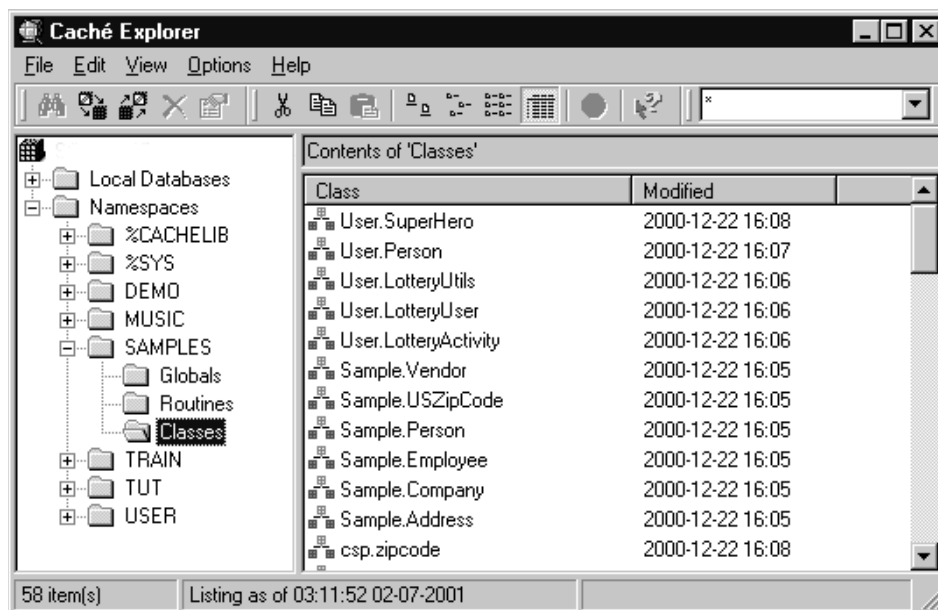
Caché Explorer

File Edit View Options Help

*

Local Databases
Namespaces
%CACHELIB
%SYS
DEMO
MUSIC
SAMPLES
Globals
Routines
Classes
TRAIN
TUT
USER

Contents of 'Classes'

| Class | Modified |
|---|---|
| User.SuperHero | 2000-12-22 16:08 |
| User.Person | 2000-12-22 16:07 |
| User.LotteryUtils | 2000-12-22 16:06 |
| User.LotteryUser | 2000-12-22 16:06 |
| User.LotteryActivity | 2000-12-22 16:06 |
| Sample.Vendor | 2000-12-22 16:05 |
| Sample.USZipCode | 2000-12-22 16:05 |
| Sample.Person | 2000-12-22 16:05 |
| Sample.Employee | 2000-12-22 16:05 |
| Sample.Company | 2000-12-22 16:05 |
| Sample.Address | 2000-12-22 16:05 |
| csp.zipcode | 2000-12-22 16:08 |

58 item(s) Listing as of 03:11:52 02-07-2001